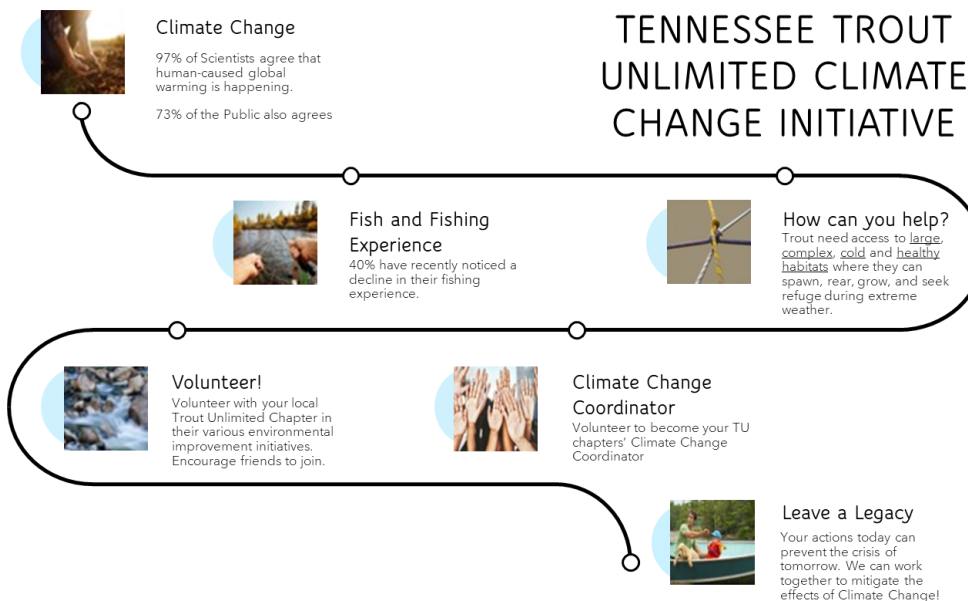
TENNESSEE TROUT UNLIMITED CLIMATE CHANGE INITIATIVE

Climate Change

97% of Scientists agree that human-caused global warming is happening.

73% of the Public also agrees

Fish and Fishing Experience

40% have recently noticed a decline in their fishing experience.

How can you help?

Trout need access to large, complex, cold and healthy habitats where they can spawn, rear, grow, and seek refuge during extreme weather.

Volunteer!

Volunteer with your local Trout Unlimited Chapter in their various environmental improvement initiatives. Encourage friends to join.

Climate Change Coordinator

Volunteer to become your TU chapters' Climate Change Coordinator

Leave a Legacy

Your actions today can prevent the crisis of tomorrow. We can work together to mitigate the effects of Climate Change!